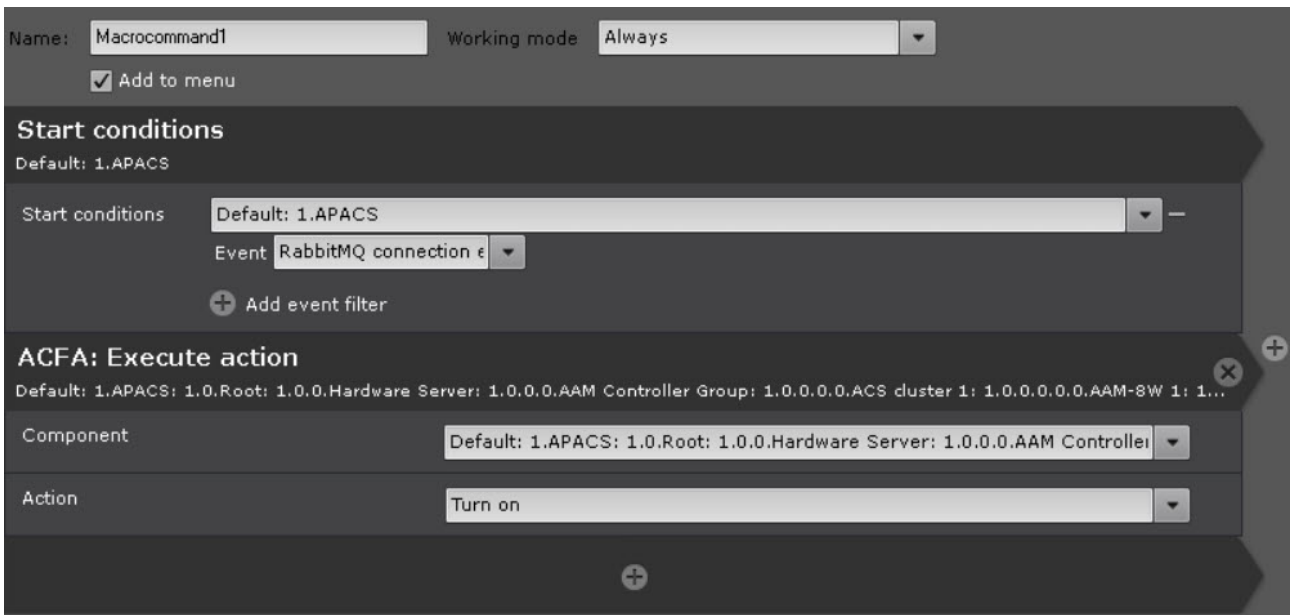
Name: Macrocommand1

Working mode Always

Add to menu

Start conditions

Default: 1.APACS

Start conditions Default: 1.APACS

Event RabbitMQ connection ε

Add event filter

ACFA: Execute action

Default: 1.APACS: 1.0.Root: 1.0.0.Hardware Server: 1.0.0.0.AAM Controller Group: 1.0.0.0.0.ACS cluster 1: 1.0.0.0.0.0.AAM-8W 1: 1...

Component Default: 1.APACS: 1.0.Root: 1.0.0.Hardware Server: 1.0.0.0.AAM Controlle

Action Turn on